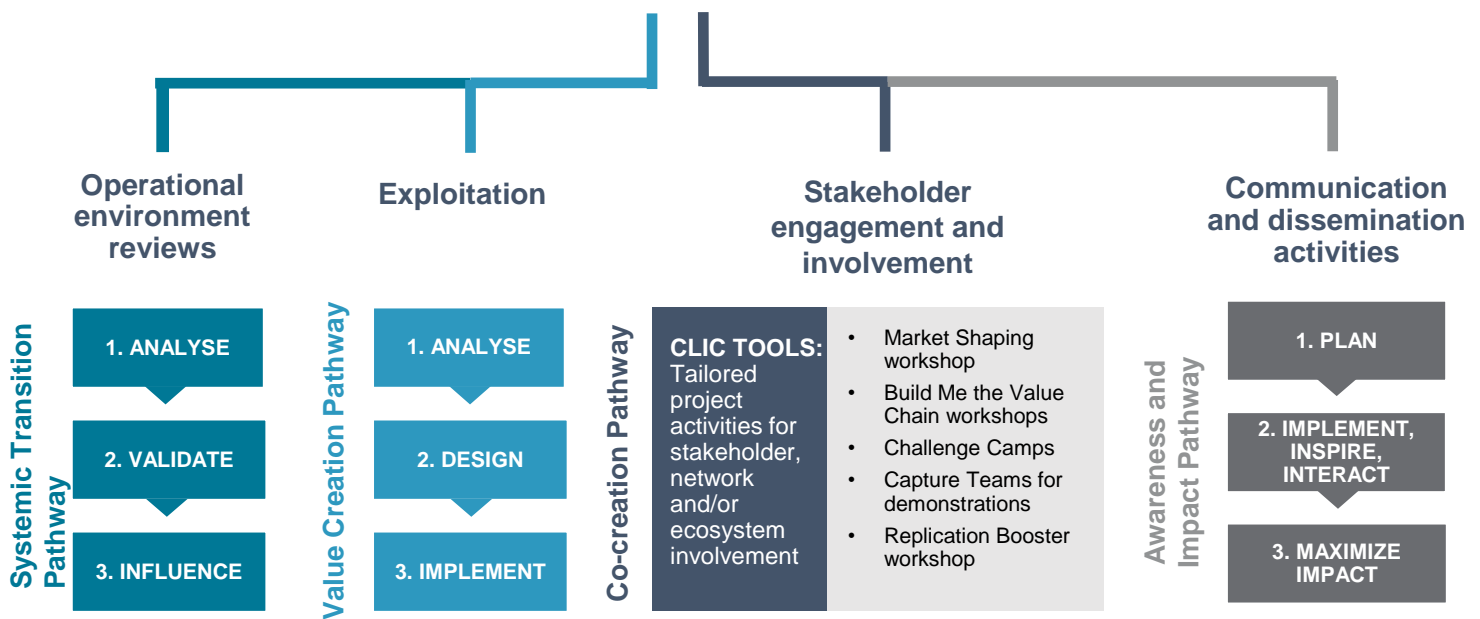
Operational environment reviews

Systemic Transition Pathway

1. ANALYSE

2. VALIDATE

3. INFLUENCE

Exploitation

Value Creation Pathway

1. ANALYSE

2. DESIGN

3. IMPLEMENT

Stakeholder engagement and involvement

Co-creation Pathway

CLIC TOOLS: Tailored project activities for stakeholder, network and/or ecosystem involvement

• Market Shaping workshop
• Build Me the Value Chain workshops
• Challenge Camps
• Capture Teams for demonstrations
• Replication Booster workshop

Communication and dissemination activities

Awareness and Impact Pathway

1. PLAN

2. IMPLEMENT, INSPIRE, INTERACT

3. MAXIMIZE IMPACT